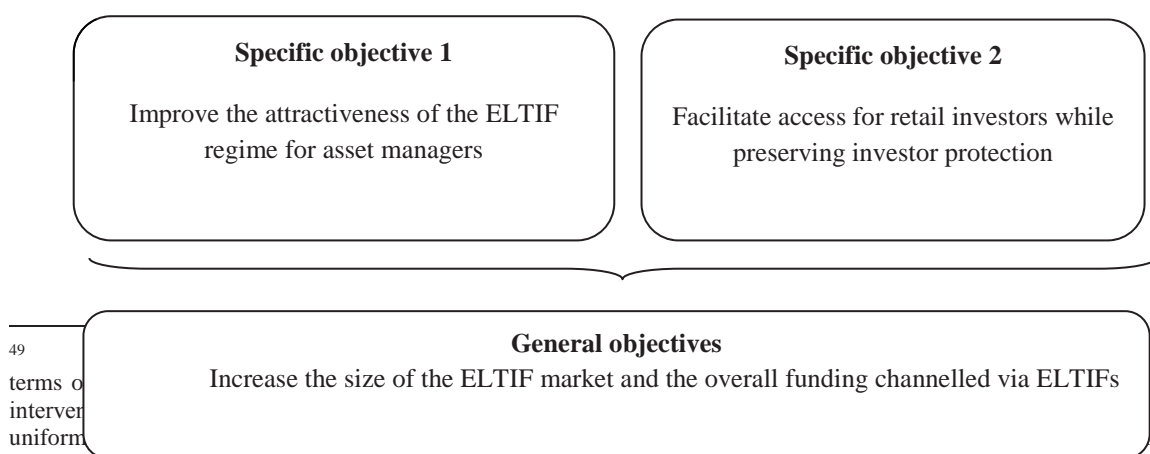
**Specific objective 1**

Improve the attractiveness of the ELTIF regime for asset managers

**Specific objective 2**

Facilitate access for retail investors while preserving investor protection

49

terms o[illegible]

interver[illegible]

uniform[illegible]

**General objectives**

Increase the size of the ELTIF market and the overall funding channelled via ELTIFs